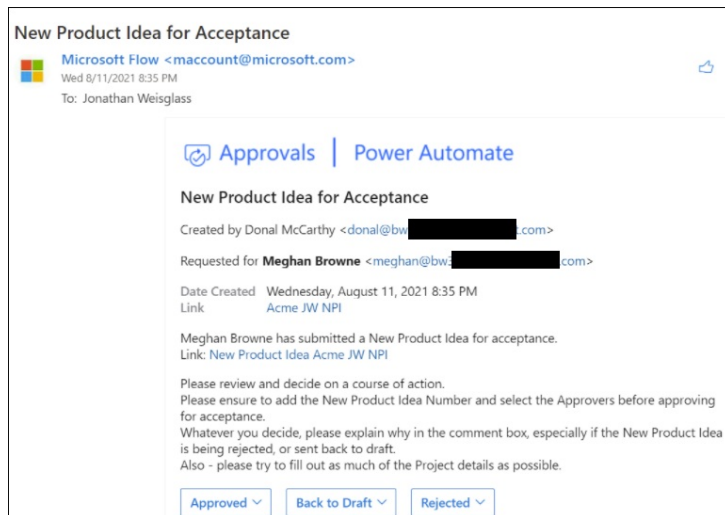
New Product Idea for Acceptance

Microsoft Flow <maccount@microsoft.com>
Wed 8/11/2021 8:35 PM
To: Jonathan Weisglass

Approvals | Power Automate

New Product Idea for Acceptance

Created by Donal McCarthy <donal@bw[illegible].com>

Requested for Meghan Browne <meghan@bw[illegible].com>

Date Created Wednesday, August 11, 2021 8:35 PM
Link Acme JW NPI

Meghan Browne has submitted a New Product Idea for acceptance.
Link: New Product Idea Acme JW NPI

Please review and decide on a course of action.
Please ensure to add the New Product Idea Number and select the Approvers before approving for acceptance.
Whatever you decide, please explain why in the comment box, especially if the New Product Idea is being rejected, or sent back to draft.
Also - please try to fill out as much of the Project details as possible.

Approved | Back to Draft | Rejected